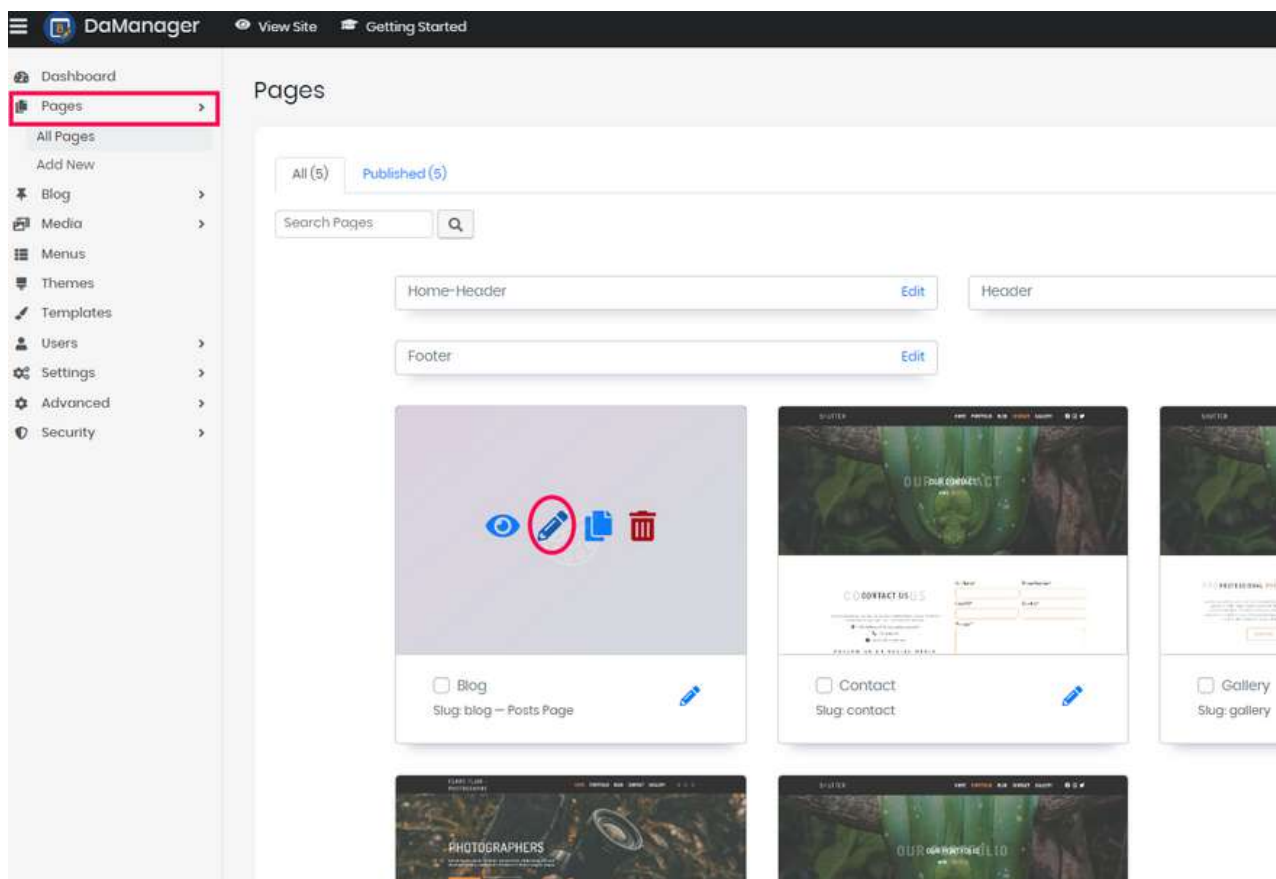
DaManager View Site Getting Started

Dashboard
Pages
All Pages
Add New
Blog
Media
Menus
Themes
Templates
Users
Settings
Advanced
Security

Pages

All (5) Published (5)

Search Pages

Home-Header Edit
Header
Footer Edit

OUR CONTACT
CONTACT US

Blog
Slug: blog — Posts Page

Contact
Slug: contact

Gallery
Slug: gallery

PHOTOGRAPHERS

OUR PORTFOLIO